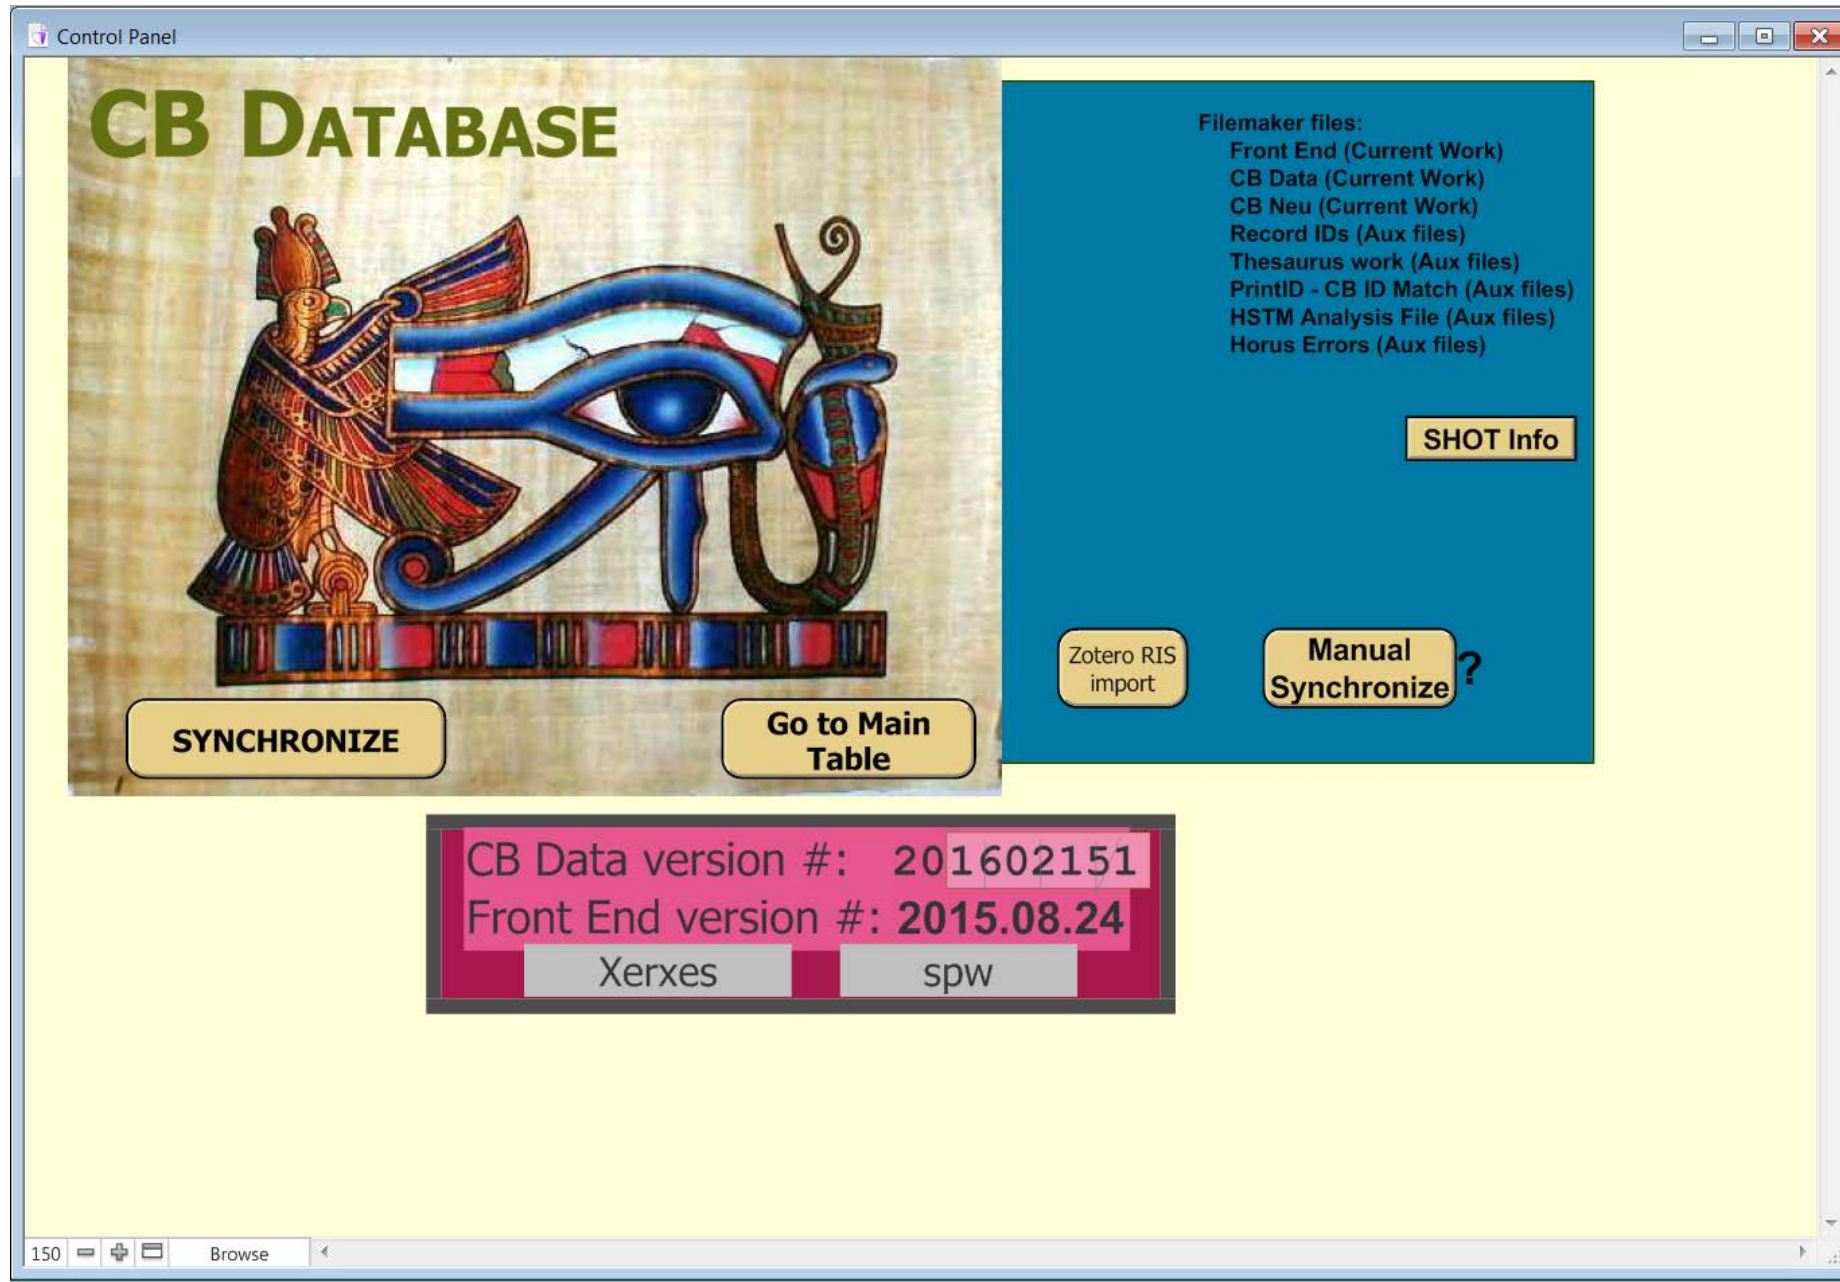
Control Panel

CB DATABASE

SYNCHRONIZE

Go to Main Table

Filemaker files:
Front End (Current Work)
CB Data (Current Work)
CB Neu (Current Work)
Record IDs (Aux files)
Thesaurus work (Aux files)
PrintID - CB ID Match (Aux files)
HSTM Analysis File (Aux files)
Horus Errors (Aux files)

SHOT Info

Zotero RIS import

Manual Synchronize

?

CB Data version #: 201602151
Front End version #: 2015.08.24
Xerxes
spw

150
Browse